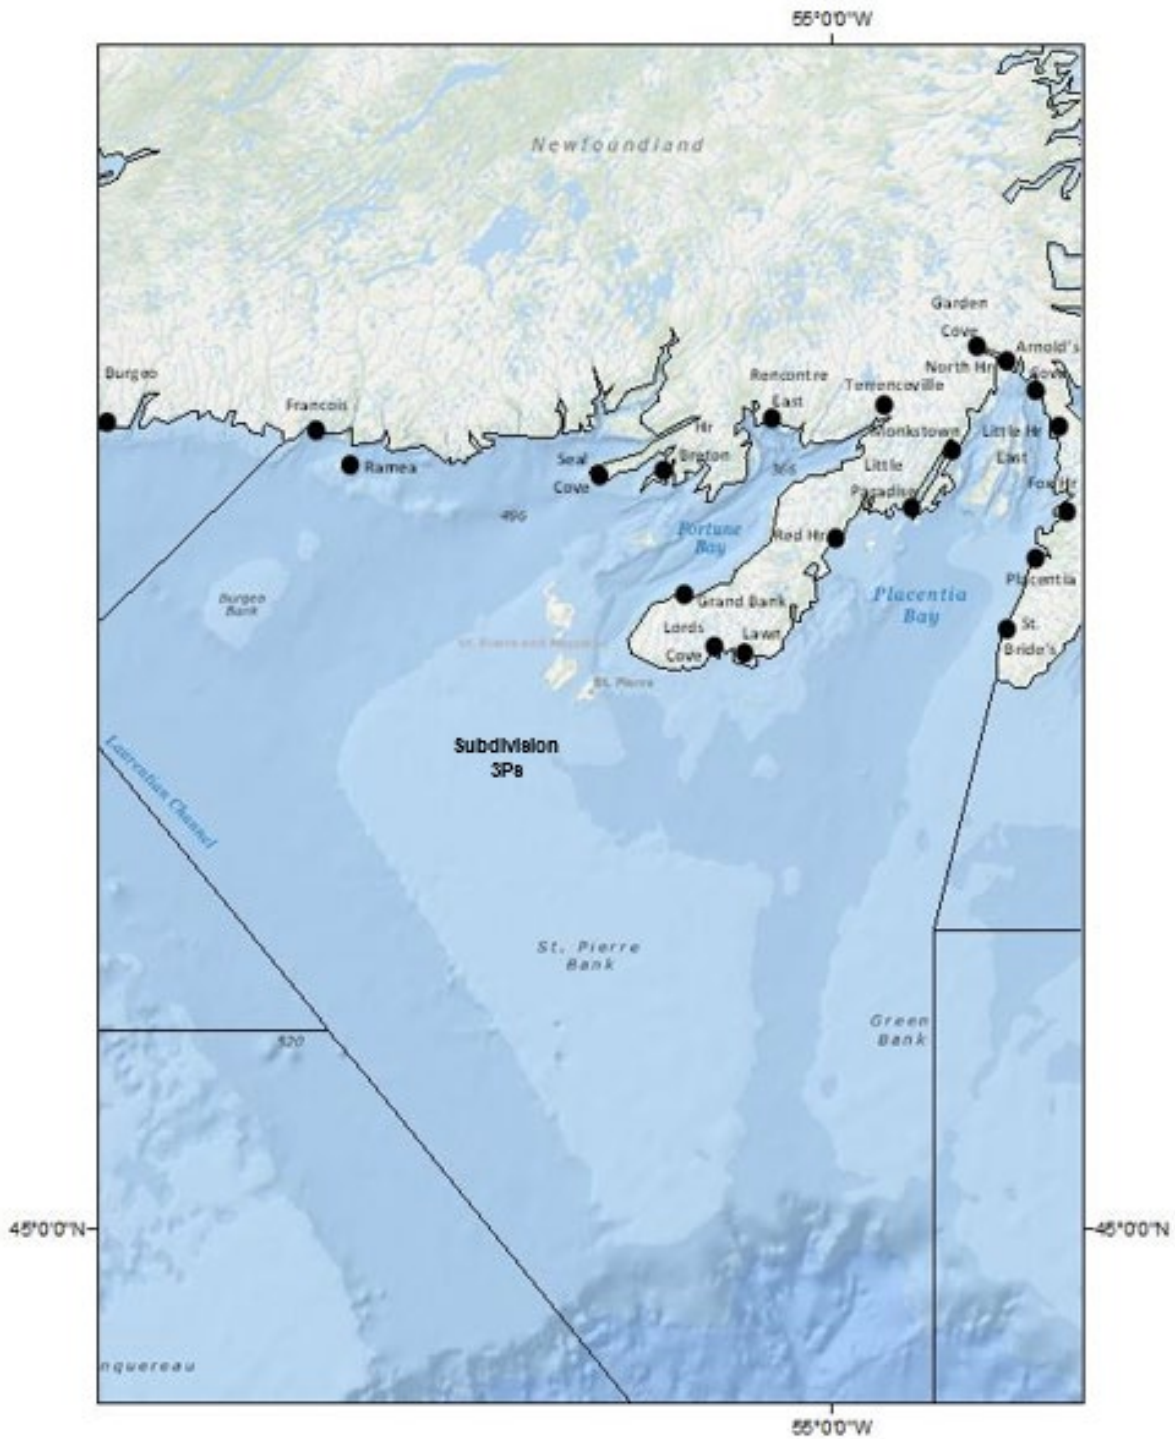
55°0'0"W

Newfoundland

Burgeo

Francois

Ramea

Seal Cove

Hr Breton

Rencontre East

Terrenceville

Garden Cove

North Hr

Arnold's Cove

Monkstown

Little Hr East

Little Paradise

Fox Hr

Fortune Bay

Red Hr

Placentia

Grand Bank

Placentia Bay

Lords Cove

Lawn

St. Bride's

496

Burgeo Bank

St. Pierre and Miquelon

St. Pierre

Subdivision 3Ps

Laurentian Channel

St. Pierre Bank

Green Bank

520

45°0'0"N

45°0'0"N

nquereau

55°0'0"W